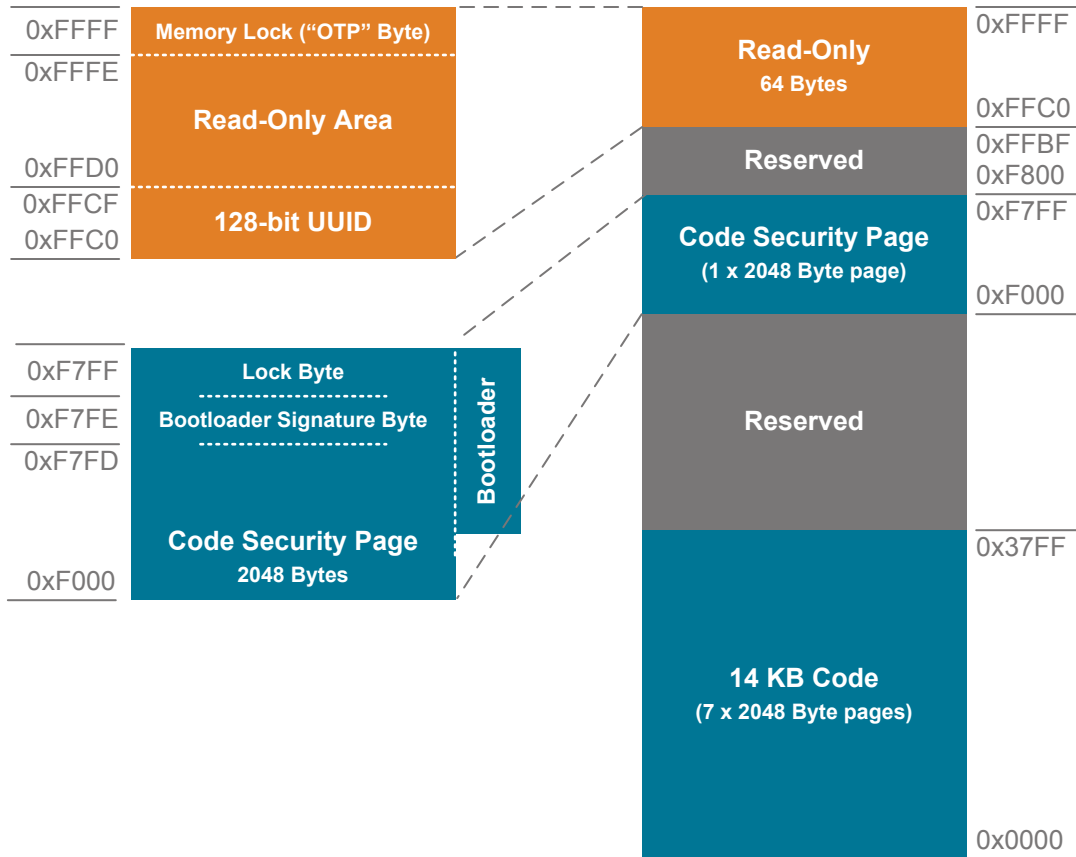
0xFFFF
Memory Lock (“OTP” Byte)
0xFFFE
Read-Only Area
0xFFD0
0xFFCF
128-bit UUID
0xFFC0

0xF7FF
Lock Byte
0xF7FE
Bootloader Signature Byte
0xF7FD
Bootloader
Code Security Page
2048 Bytes
0xF000

Read-Only
64 Bytes
Reserved
Code Security Page
(1 x 2048 Byte page)
Reserved
14 KB Code
(7 x 2048 Byte pages)

0xFFFF
0xFFC0
0xFFBF
0xF800
0xF7FF
0xF000
0x37FF
0x0000